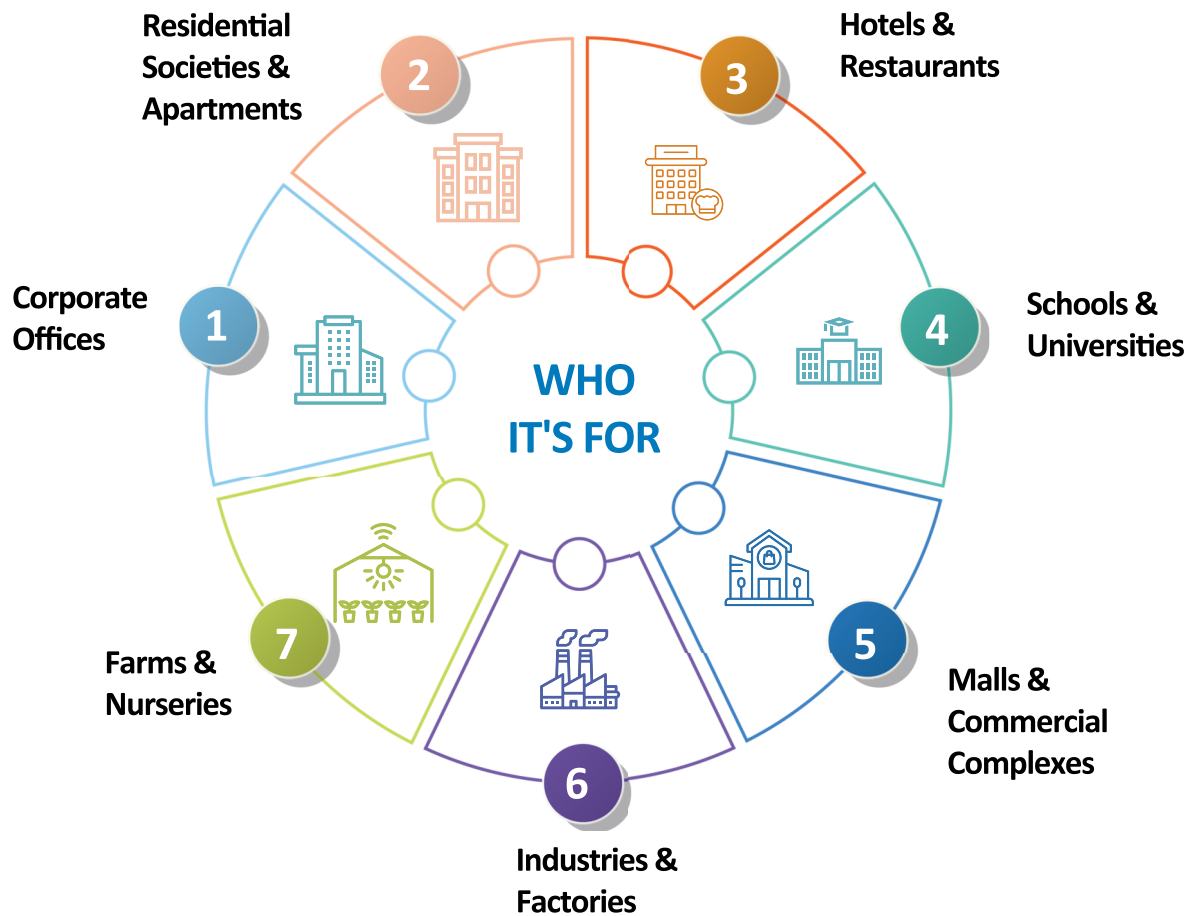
WHO IT'S FOR

1
Corporate Offices

2
Residential Societies & Apartments

3
Hotels & Restaurants

4
Schools & Universities

5
Malls & Commercial Complexes

6
Industries & Factories

7
Farms & Nurseries